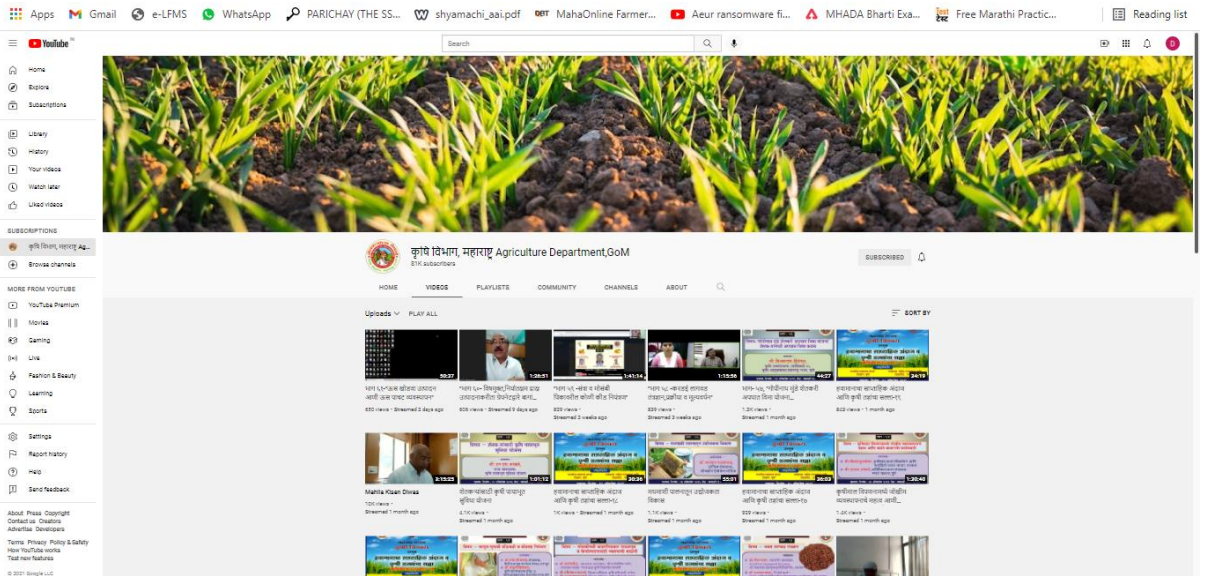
Apps Gmail e-LFMS WhatsApp PARICHAY (THE SS... shyamachi_aai.pdf MahaOnline Farmer... Aeur ransomware fi... MHADA Bharti Exa... Free Marathi Practic... Reading list

YouTube

Search

Home
Explore
Subscriptions
Library
History
Your videos
Watch later
Liked videos

SUBSCRIPTIONS
कृषि विभाग, महाराष्ट्र Ag...
Browse channels

MORE FROM YOUTUBE
YouTube Premium
Movies
Gaming
Live
Fashion & Beauty
Learning
Sports

Settings
Report history
Help
Send feedback

About Press Copyright Contact us Creators Advertise Developers
Terms Privacy Policy & Safety How YouTube works Test new features
© 2021 Google LLC

कृषि विभाग, महाराष्ट्र Agriculture Department,GoM
81K subscribers
SUBSCRIBED

HOME VIDEOS PLAYLISTS COMMUNITY CHANNELS ABOUT

Uploads PLAY ALL SORT BY

59:37 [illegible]
653 views • Streamed 2 days ago

1:26:51 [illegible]
635 views • Streamed 6 days ago

1:41:14 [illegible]
825 views • Streamed 2 weeks ago

1:15:56 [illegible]
889 views • Streamed 3 weeks ago

44:27 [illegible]
1.2K views • Streamed 1 month ago

34:19 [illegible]
843 views • 1 month ago

2:12:23 Mahila Kisan Diwas
10K views • Streamed 1 month ago

1:01:12 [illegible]
4.1K views • Streamed 1 month ago

30:36 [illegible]
1K views • Streamed 1 month ago

53:51 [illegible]
1.1K views • Streamed 1 month ago

36:33 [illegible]
930 views • Streamed 1 month ago

1:30:43 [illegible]
1.4K views • Streamed 1 month ago